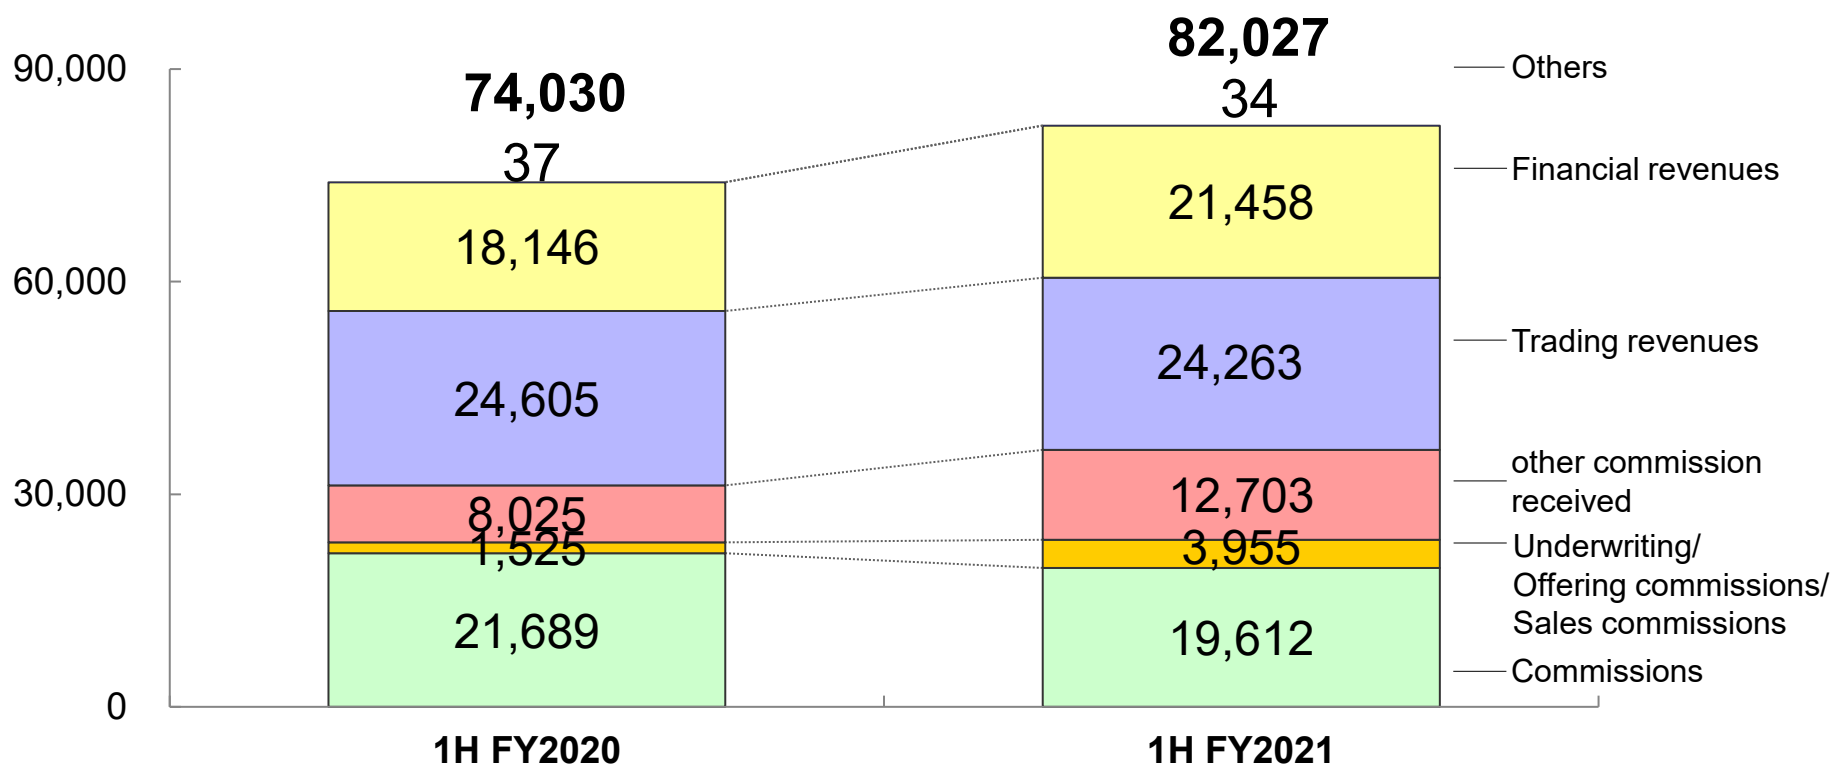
90,000
60,000
30,000
0

74,030
37
18,146
24,605
8,025
1,525
21,689
1H FY2020

82,027
34
21,458
24,263
12,703
3,955
19,612
1H FY2021

Others
Financial revenues
Trading revenues
other commission received
Underwriting/ Offering commissions/ Sales commissions
Commissions